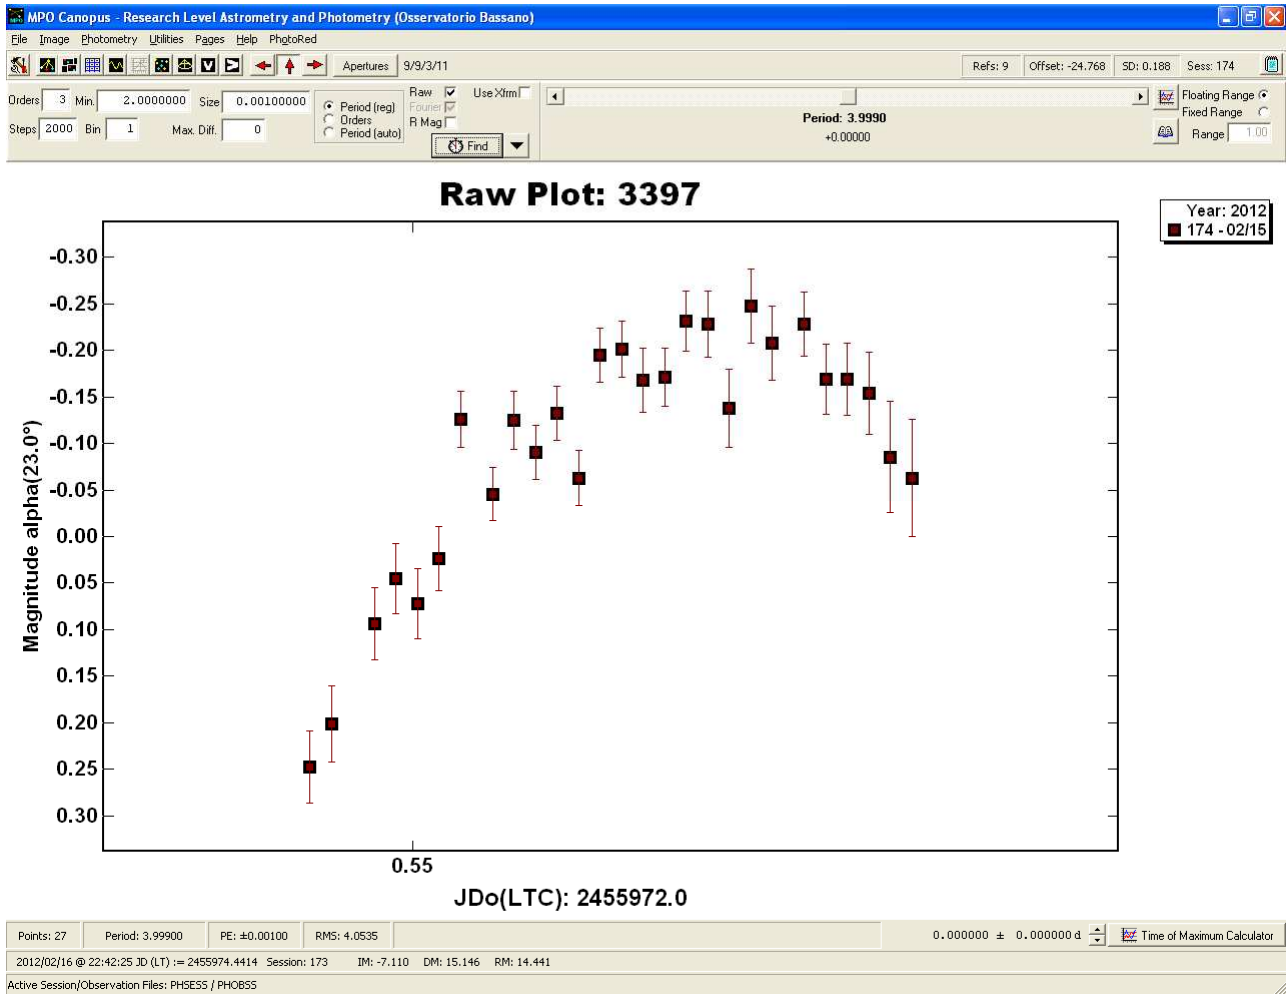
MPO Canopus - Research Level Astrometry and Photometry (Osservatorio Bassano)

File Image Photometry Utilities Pages Help PhotoRed

Apertures 9/9/3/11 Refs: 9 Offset: -24.768 SD: 0.188 Sess: 174

Orders 3 Min. 2.0000000 Size 0.00100000 Period (reg) Orders Period (auto) Raw Use Xfrm Fourier R Mag Find

Steps 2000 Bin 1 Max. Diff. 0

Period: 3.9990
+0.00000

Floating Range Fixed Range Range 1.00

Raw Plot: 3397

Year: 2012
174 - 02/15

-0.30
-0.25
-0.20
-0.15
-0.10
-0.05
0.00
0.05
0.10
0.15
0.20
0.25
0.30

Magnitude alpha(23.0°)

0.55

JDo(LTC): 2455972.0

Points: 27 Period: 3.99900 PE: ±0.00100 RMS: 4.0535 0.000000 ± 0.000000 d Time of Maximum Calculator

2012/02/16 @ 22:42:25 JD (LT) := 2455974.4414 Session: 173 IM: -7.110 DM: 15.146 RM: 14.441

Active Session/Observation Files: PHSESS / PHOBSS